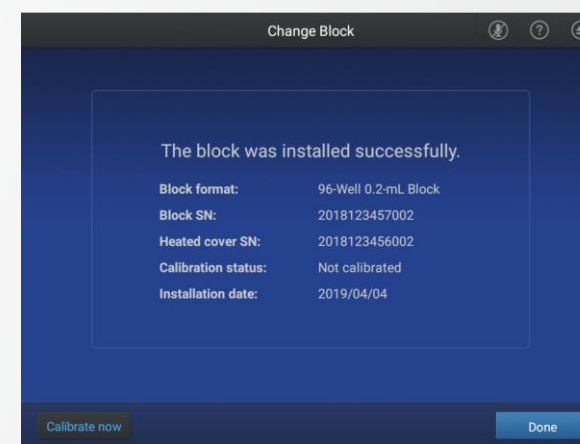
Change Block

The block was installed successfully.

| | |
|---|---|
| Block format: | 96-Well 0.2-mL Block |
| Block SN: | 2018123457002 |
| Heated cover SN: | 2018123456002 |
| Calibration status: | Not calibrated |
| Installation date: | 2019/04/04 |

Calibrate now

Done